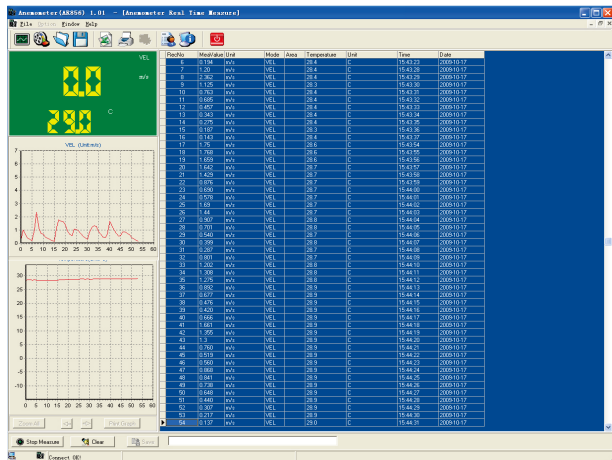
Anemometer(AR856) 1.01 - [Anemometer Real Time Measure]
File Options Window Help

VEL
0.0 m/s
29.0 C

VEL (Unit:m/s)

| RecNo | MeaValue | Unit | Mode | Area | Temperature | Unit | Time | Date |
|---|---|---|---|---|---|---|---|---|
| 6 | 0.194 | m/s | VEL | | 28.4 | C | 15:43.23 | 2009-10-17 |
| 7 | 1.20 | m/s | VEL | | 28.4 | C | 15:43.28 | 2009-10-17 |
| 8 | 2.362 | m/s | VEL | | 28.4 | C | 15:43.29 | 2009-10-17 |
| 9 | 1.125 | m/s | VEL | | 28.3 | C | 15:43.30 | 2009-10-17 |
| 10 | 0.763 | m/s | VEL | | 28.4 | C | 15:43.31 | 2009-10-17 |
| 11 | 0.685 | m/s | VEL | | 28.4 | C | 15:43.32 | 2009-10-17 |
| 12 | 0.457 | m/s | VEL | | 28.4 | C | 15:43.33 | 2009-10-17 |
| 13 | 0.343 | m/s | VEL | | 28.4 | C | 15:43.34 | 2009-10-17 |
| 14 | 0.275 | m/s | VEL | | 28.4 | C | 15:43.35 | 2009-10-17 |
| 15 | 0.187 | m/s | VEL | | 28.3 | C | 15:43.36 | 2009-10-17 |
| 16 | 0.143 | m/s | VEL | | 28.4 | C | 15:43.37 | 2009-10-17 |
| 17 | 1.75 | m/s | VEL | | 28.6 | C | 15:43.54 | 2009-10-17 |
| 18 | 1.768 | m/s | VEL | | 28.6 | C | 15:43.55 | 2009-10-17 |
| 19 | 1.659 | m/s | VEL | | 28.6 | C | 15:43.56 | 2009-10-17 |
| 20 | 1.642 | m/s | VEL | | 28.6 | C | 15:43.57 | 2009-10-17 |
| 21 | 1.429 | m/s | VEL | | 28.7 | C | 15:43.58 | 2009-10-17 |
| 22 | 0.876 | m/s | VEL | | 28.7 | C | 15:43.59 | 2009-10-17 |
| 23 | 0.690 | m/s | VEL | | 28.7 | C | 15:44.00 | 2009-10-17 |
| 24 | 0.578 | m/s | VEL | | 28.7 | C | 15:44.01 | 2009-10-17 |
| 25 | 1.69 | m/s | VEL | | 28.7 | C | 15:44.02 | 2009-10-17 |
| 26 | 1.44 | m/s | VEL | | 28.7 | C | 15:44.03 | 2009-10-17 |
| 27 | 0.907 | m/s | VEL | | 28.8 | C | 15:44.04 | 2009-10-17 |
| 28 | 0.701 | m/s | VEL | | 28.8 | C | 15:44.05 | 2009-10-17 |
| 29 | 0.540 | m/s | VEL | | 28.7 | C | 15:44.06 | 2009-10-17 |
| 30 | 0.399 | m/s | VEL | | 28.8 | C | 15:44.07 | 2009-10-17 |
| 31 | 0.307 | m/s | VEL | | 28.7 | C | 15:44.08 | 2009-10-17 |
| 32 | 0.801 | m/s | VEL | | 28.7 | C | 15:44.09 | 2009-10-17 |
| 33 | 1.202 | m/s | VEL | | 28.8 | C | 15:44.10 | 2009-10-17 |
| 34 | 1.308 | m/s | VEL | | 28.8 | C | 15:44.11 | 2009-10-17 |
| 35 | 1.275 | m/s | VEL | | 28.8 | C | 15:44.12 | 2009-10-17 |
| 36 | 0.892 | m/s | VEL | | 28.9 | C | 15:44.13 | 2009-10-17 |
| 37 | 0.677 | m/s | VEL | | 28.9 | C | 15:44.14 | 2009-10-17 |
| 38 | 0.476 | m/s | VEL | | 28.9 | C | 15:44.15 | 2009-10-17 |
| 39 | 0.420 | m/s | VEL | | 28.9 | C | 15:44.16 | 2009-10-17 |
| 40 | 0.666 | m/s | VEL | | 28.9 | C | 15:44.17 | 2009-10-17 |
| 41 | 1.661 | m/s | VEL | | 28.9 | C | 15:44.18 | 2009-10-17 |
| 42 | 1.395 | m/s | VEL | | 28.9 | C | 15:44.19 | 2009-10-17 |
| 43 | 1.3 | m/s | VEL | | 28.9 | C | 15:44.20 | 2009-10-17 |
| 44 | 0.760 | m/s | VEL | | 28.9 | C | 15:44.21 | 2009-10-17 |
| 45 | 0.519 | m/s | VEL | | 28.9 | C | 15:44.22 | 2009-10-17 |
| 46 | 0.560 | m/s | VEL | | 28.9 | C | 15:44.23 | 2009-10-17 |
| 47 | 0.868 | m/s | VEL | | 28.9 | C | 15:44.24 | 2009-10-17 |
| 48 | 0.841 | m/s | VEL | | 28.9 | C | 15:44.25 | 2009-10-17 |
| 49 | 0.738 | m/s | VEL | | 28.9 | C | 15:44.26 | 2009-10-17 |
| 50 | 0.648 | m/s | VEL | | 28.9 | C | 15:44.27 | 2009-10-17 |
| 51 | 0.449 | m/s | VEL | | 28.9 | C | 15:44.28 | 2009-10-17 |
| 52 | 0.307 | m/s | VEL | | 28.9 | C | 15:44.29 | 2009-10-17 |
| 53 | 0.217 | m/s | VEL | | 28.9 | C | 15:44.30 | 2009-10-17 |
| 54 | 0.137 | m/s | VEL | | 29.0 | C | 15:44.31 | 2009-10-17 |

Zoom All
Print Graph
Stop Measure
Clear
Save
Connect OK!